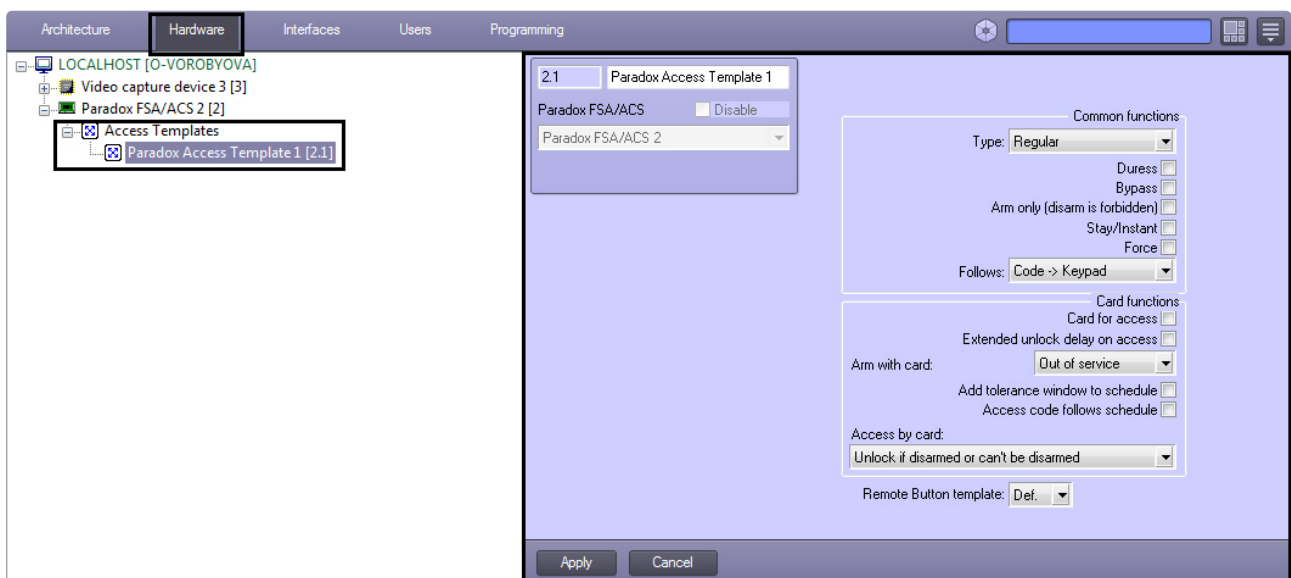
Architecture Hardware Interfaces Users Programming

LOCALHOST [O-VOROBYOVA]
Video capture device 3 [3]
Paradox FSA/ACS 2 [2]
Access Templates
Paradox Access Template 1 [2.1]

2.1 Paradox Access Template 1
Paradox FSA/ACS Disable
Paradox FSA/ACS 2

Common functions
Type: Regular
Duress
Bypass
Arm only (disarm is forbidden)
Stay/Instant
Force
Follows: Code -> Keypad

Card functions
Card for access
Extended unlock delay on access
Arm with card: Out of service
Add tolerance window to schedule
Access code follows schedule
Access by card:
Unlock if disarmed or can't be disarmed

Remote Button template: Def.

Apply Cancel